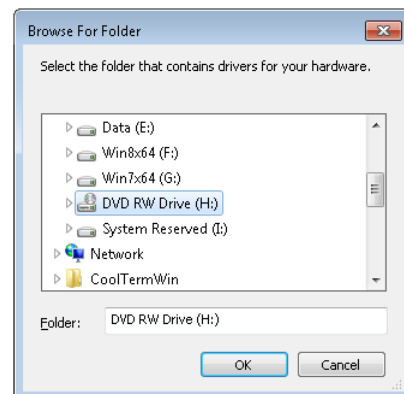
Browse For Folder

Select the folder that contains drivers for your hardware.

Data (E:)
Win8x64 (F:)
Win7x64 (G:)
DVD RW Drive (H:)
System Reserved (I:)
Network
CoolTermWin

Folder: DVD RW Drive (H:)

OK
Cancel